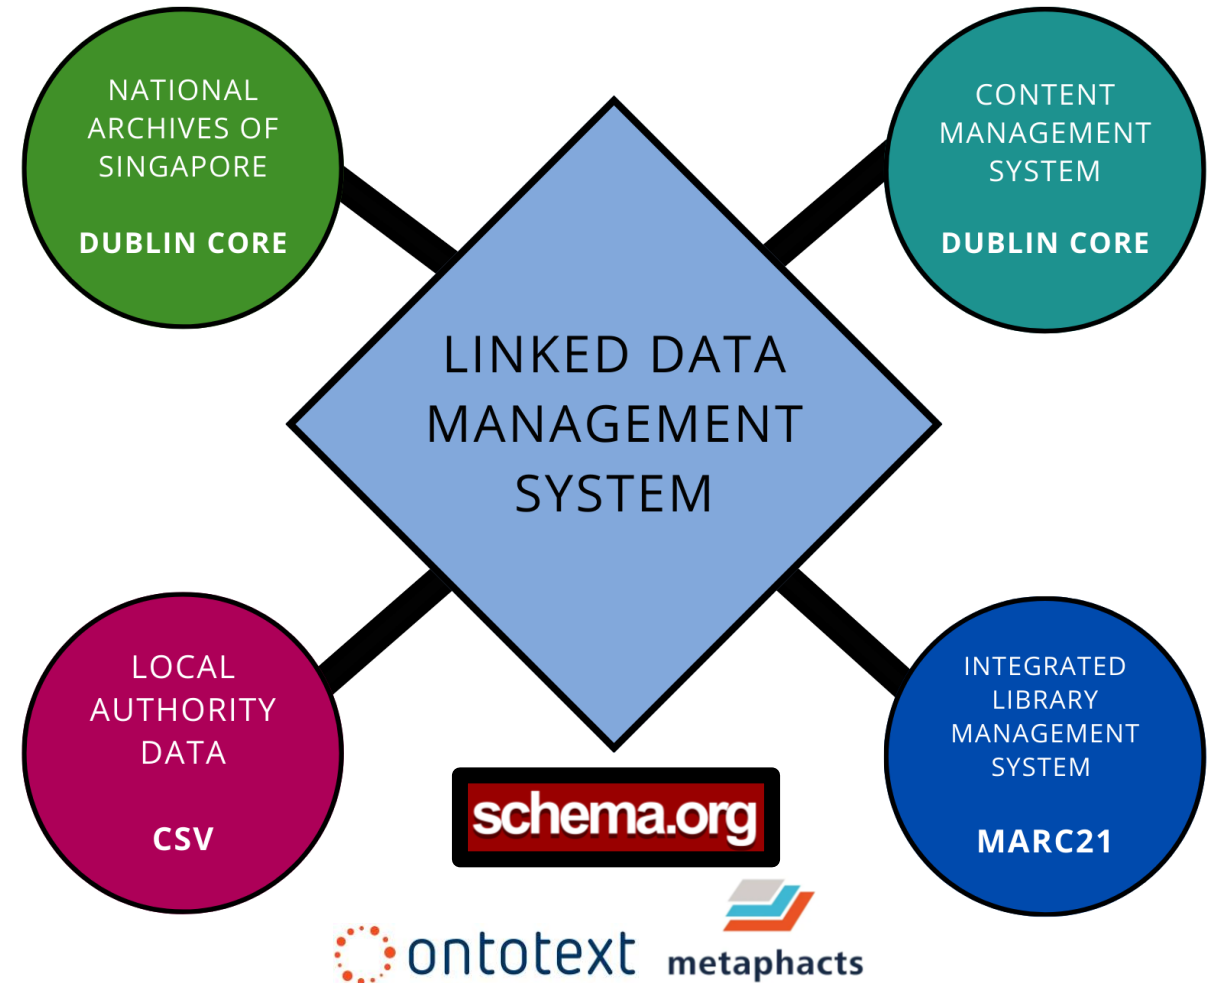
NATIONAL ARCHIVES OF SINGAPORE

DUBLIN CORE

CONTENT MANAGEMENT SYSTEM

DUBLIN CORE

LINKED DATA MANAGEMENT SYSTEM

LOCAL AUTHORITY DATA

CSV

INTEGRATED LIBRARY MANAGEMENT SYSTEM

MARC21

schema.org

ontotext

metaphacts